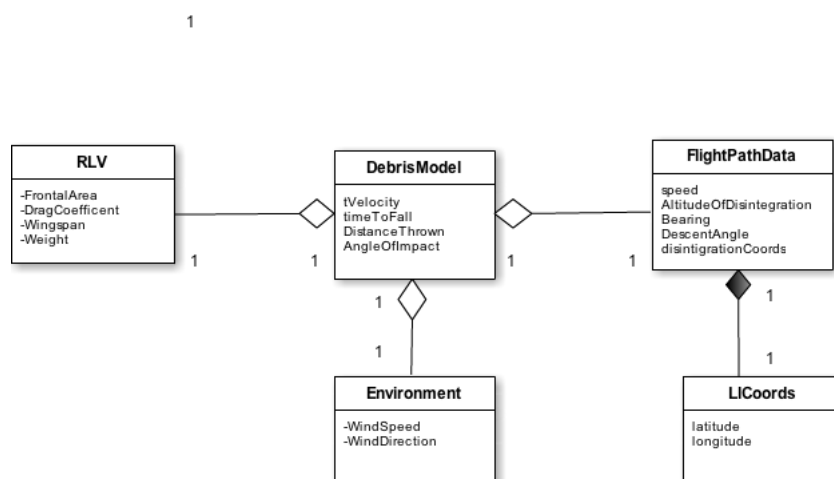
1

RLV

-FrontalArea
-DragCoefficent
-Wingspan
-Weight

1

1

DebrisModel

tVelocity
timeToFall
DistanceThrown
AngleOfImpact

1

1

FlightPathData

speed
AltitudeOfDisintegration
Bearing
DescentAngle
disintigrationCoords

1

1

1

1

Environment

-WindSpeed
-WindDirection

LICoords

latitude
longitude